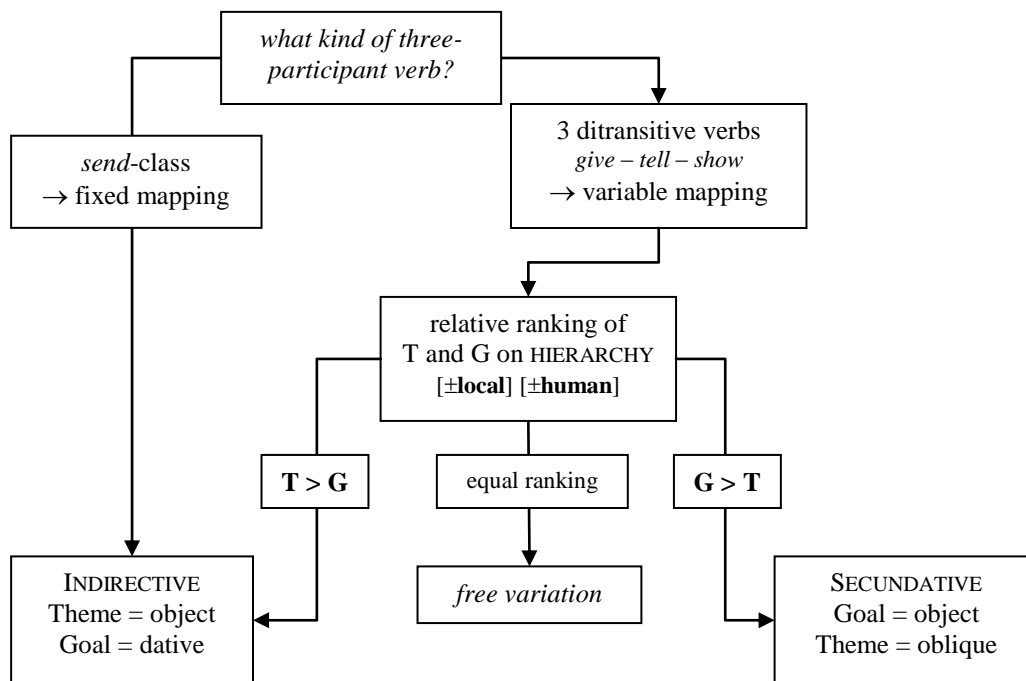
what kind of three-participant verb?

send-class
$\rightarrow$ fixed mapping

3 ditransitive verbs
give – tell – show
$\rightarrow$ variable mapping

relative ranking of T and G on HIERARCHY
[$\pm$local] [$\pm$human]

T > G

equal ranking

G > T

INDIRECTIVE
Theme = object
Goal = dative

free variation

SECUNDATIVE
Goal = object
Theme = oblique